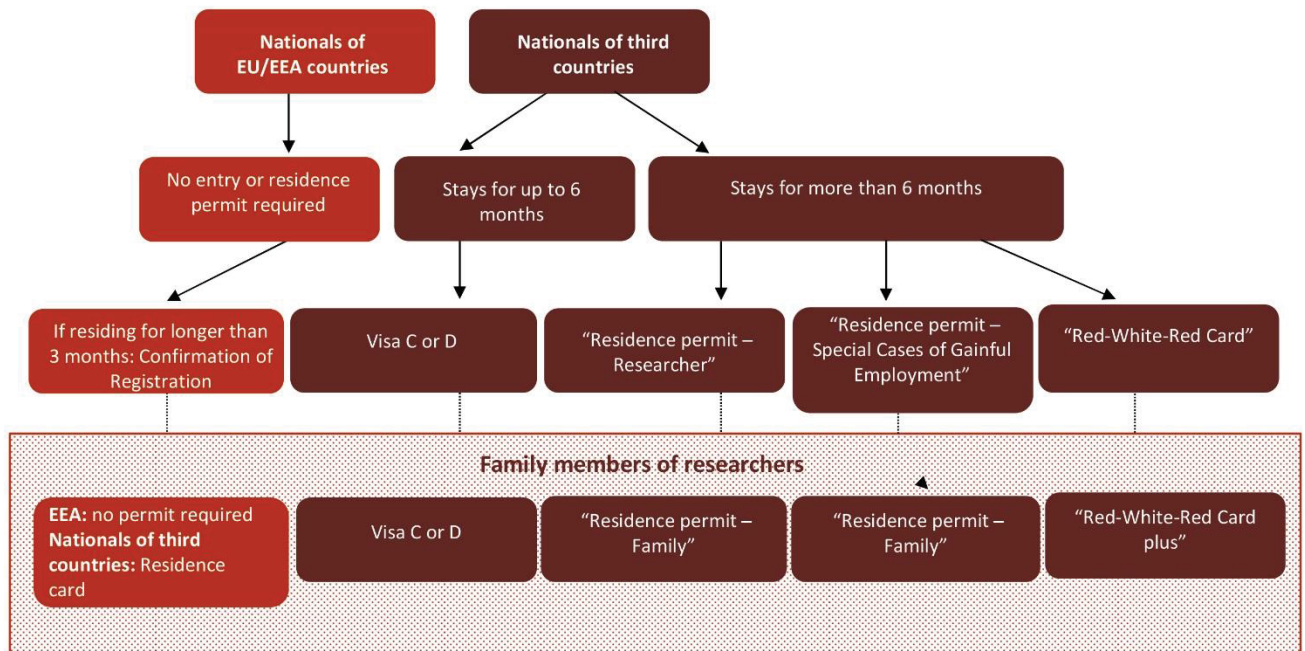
Nationals of EU/EEA countries

Nationals of third countries

No entry or residence permit required

Stays for up to 6 months

Stays for more than 6 months

If residing for longer than 3 months: Confirmation of Registration

Visa C or D

“Residence permit – Researcher”

“Residence permit – Special Cases of Gainful Employment”

“Red-White-Red Card”

Family members of researchers

EEA: no permit required
Nationals of third countries: Residence card

Visa C or D

“Residence permit – Family”

“Residence permit – Family”

“Red-White-Red Card plus”